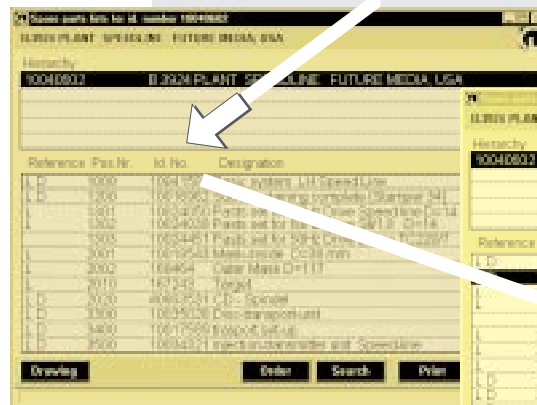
Spare parts lists to id. number 10040832

ILINIX PLANT SPEEDLINE FUTURE MEDIA, USA

Hierarchy

10040832 B 2924 PLANT SPEEDLINE FUTURE MEDIA, USA

Reference Pos.Nr. Id.No. Designation

L D 1000 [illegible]

L D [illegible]

L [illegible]

L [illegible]

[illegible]

L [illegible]

L 2002 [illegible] Outer Mass D=117

L 2010 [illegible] Target

L D 2020 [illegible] Spacer

L D 3300 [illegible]

L D 3400 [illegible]

L D 3500 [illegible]

Drawing

Order

Search

Print

ILINIX PLANT

Hierarchy

10040832

Reference

L D